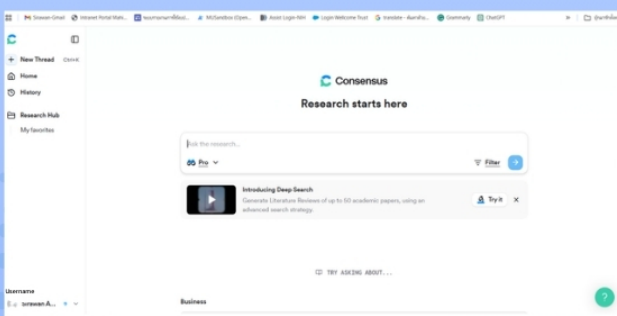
Sirawan-Gmail Internet Portal Wats... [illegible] MUSandbox (Open... Assist Login NIH Login Welcome Trust translate - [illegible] Grammarly ChatGPT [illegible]

New Thread Ctrl+K
Home
History
Research Hub
My favorites

Username
sirawan A...

Consensus
Research starts here

Ask the research...
Pro
Filter

Introducing Deep Search
Generate Literature Reviews of up to 50 academic papers, using an advanced search strategy.
Try it

TRY ASKING ABOUT...

Business

?